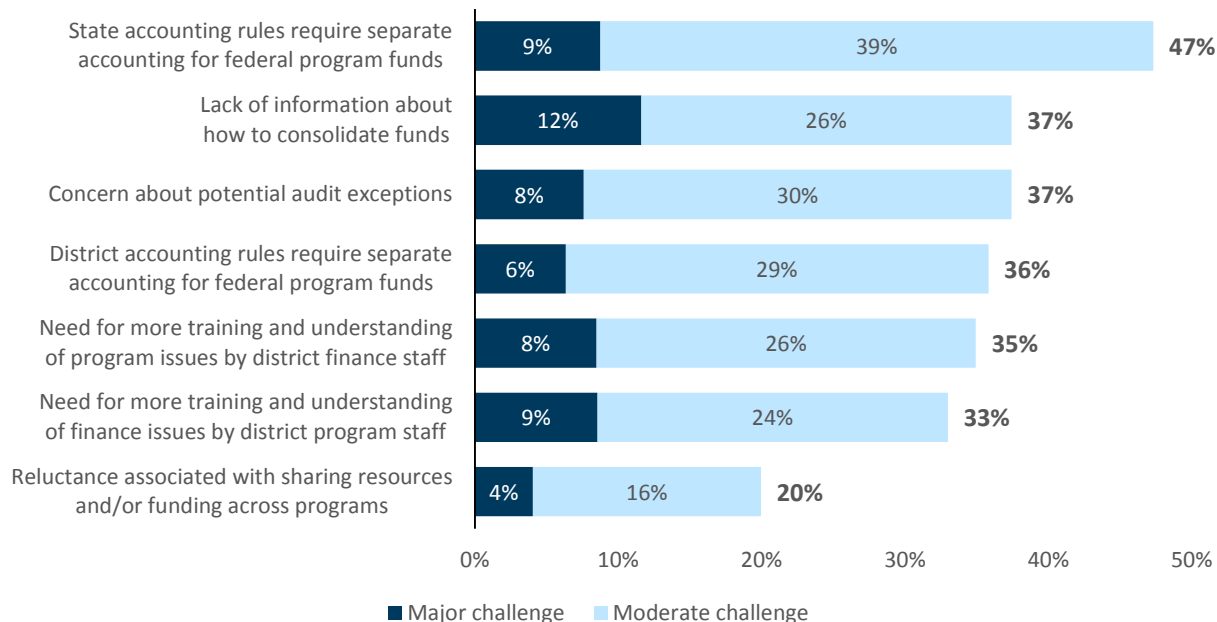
State accounting rules require separate accounting for federal program funds
9%
39%
47%

Lack of information about how to consolidate funds
12%
26%
37%

Concern about potential audit exceptions
8%
30%
37%

District accounting rules require separate accounting for federal program funds
6%
29%
36%

Need for more training and understanding of program issues by district finance staff
8%
26%
35%

Need for more training and understanding of finance issues by district program staff
9%
24%
33%

Reluctance associated with sharing resources and/or funding across programs
4%
16%
20%

0%
10%
20%
30%
40%
50%

Major challenge
Moderate challenge